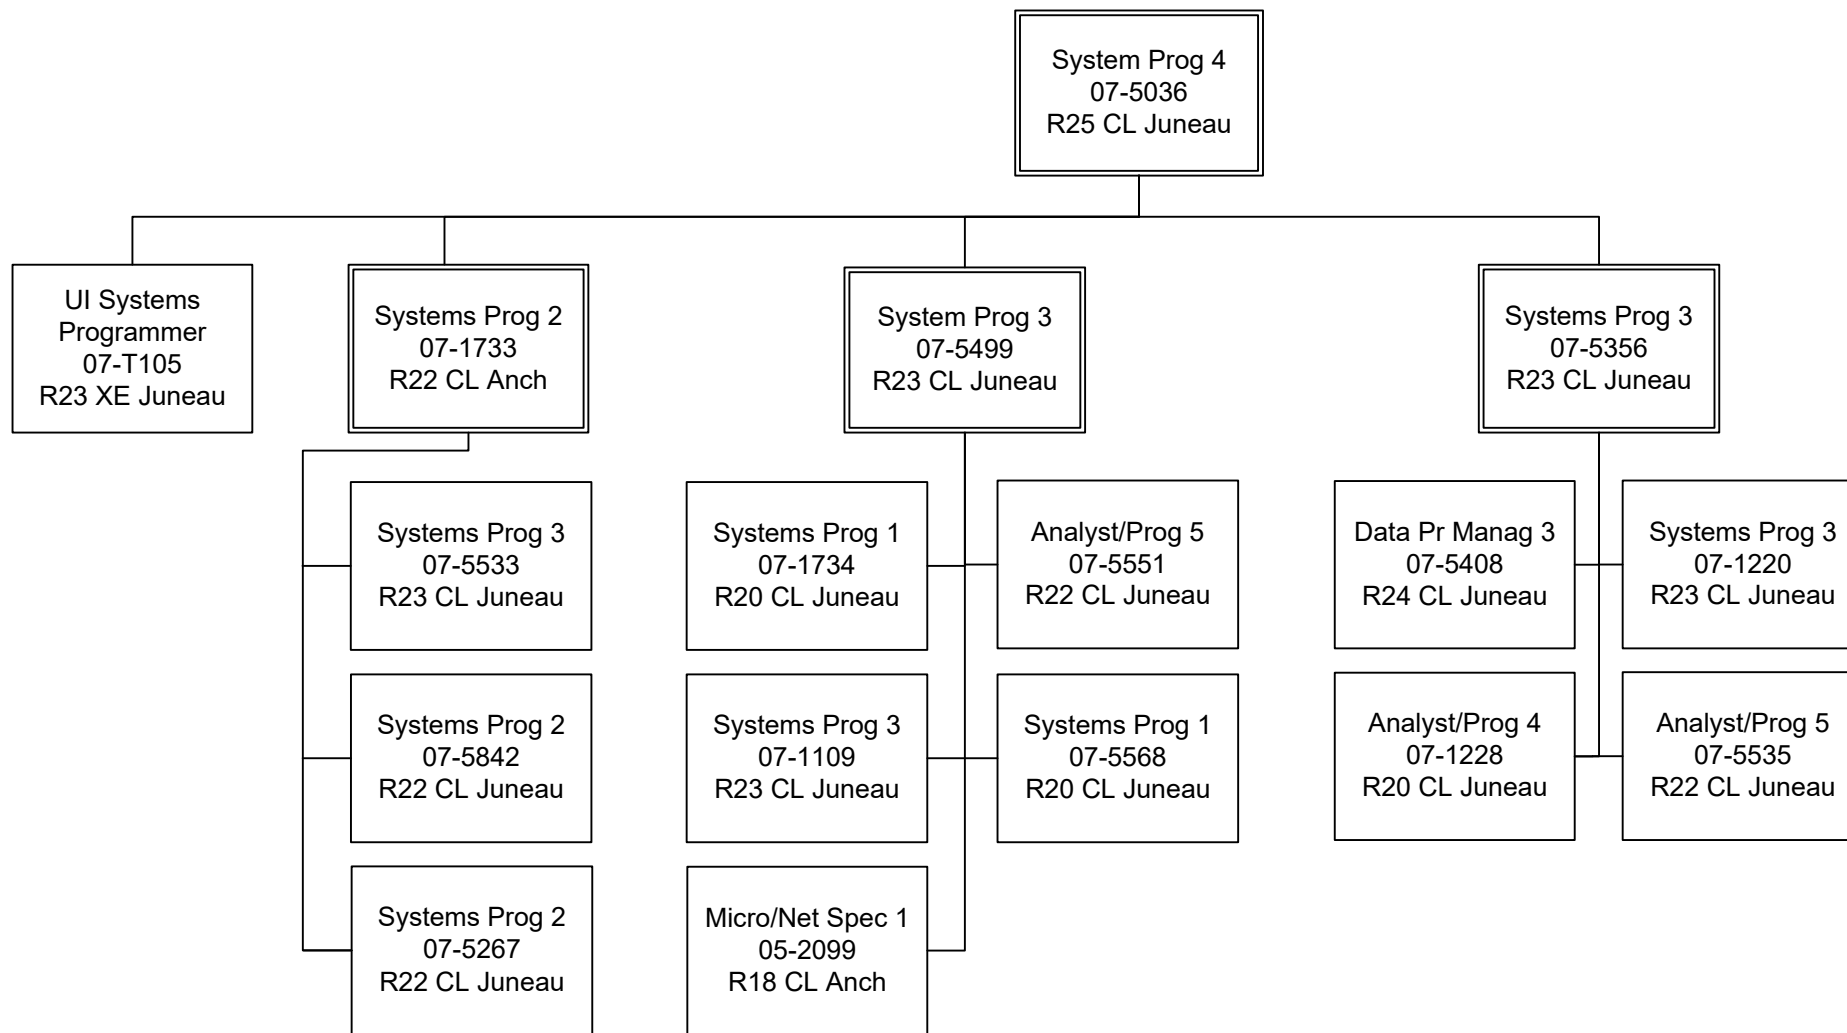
System Prog 4
07-5036
R25 CL Juneau

UI Systems Programmer
07-T105
R23 XE Juneau

Systems Prog 2
07-1733
R22 CL Anch

System Prog 3
07-5499
R23 CL Juneau

Systems Prog 3
07-5356
R23 CL Juneau

Systems Prog 3
07-5533
R23 CL Juneau

Systems Prog 2
07-5842
R22 CL Juneau

Systems Prog 2
07-5267
R22 CL Juneau

Systems Prog 1
07-1734
R20 CL Juneau

Analyst/Prog 5
07-5551
R22 CL Juneau

Systems Prog 3
07-1109
R23 CL Juneau

Systems Prog 1
07-5568
R20 CL Juneau

Micro/Net Spec 1
05-2099
R18 CL Anch

Data Pr Manag 3
07-5408
R24 CL Juneau

Systems Prog 3
07-1220
R23 CL Juneau

Analyst/Prog 4
07-1228
R20 CL Juneau

Analyst/Prog 5
07-5535
R22 CL Juneau